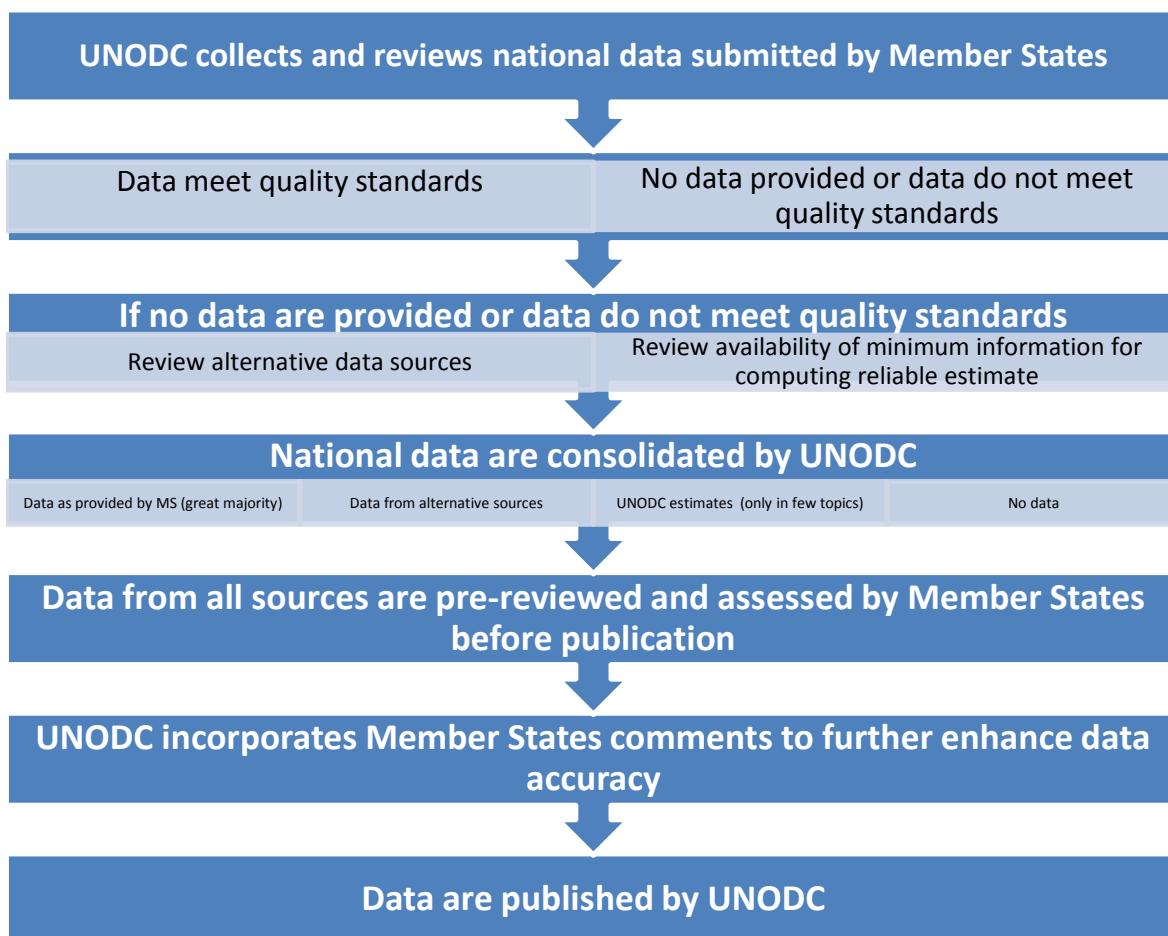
UNODC collects and reviews national data submitted by Member States

Data meet quality standards

No data provided or data do not meet quality standards

If no data are provided or data do not meet quality standards

Review alternative data sources

Review availability of minimum information for computing reliable estimate

National data are consolidated by UNODC

Data as provided by MS (great majority)

Data from alternative sources

UNODC estimates (only in few topics)

No data

Data from all sources are pre-reviewed and assessed by Member States before publication

UNODC incorporates Member States comments to further enhance data accuracy

Data are published by UNODC